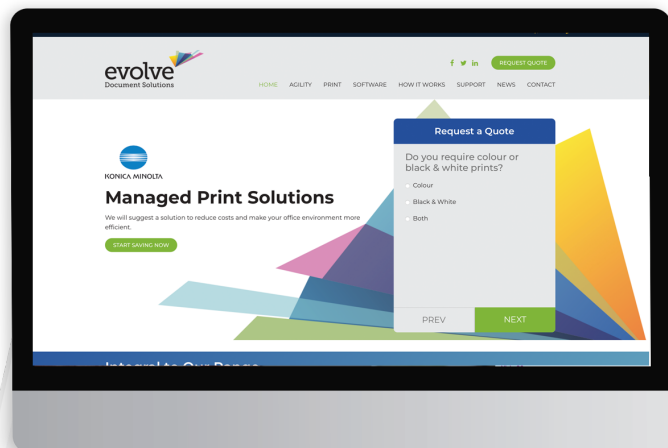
evolve
Document Solutions

f y in REQUEST QUOTE

HOME AGILITY PRINT SOFTWARE HOW IT WORKS SUPPORT NEWS CONTACT

KONICA MINOLTA

Managed Print Solutions

We will suggest a solution to reduce costs and make your office environment more efficient.

START SAVING NOW

Request a Quote

Do you require colour or black & white prints?

Colour

Black & White

Both

PREV

NEXT

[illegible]